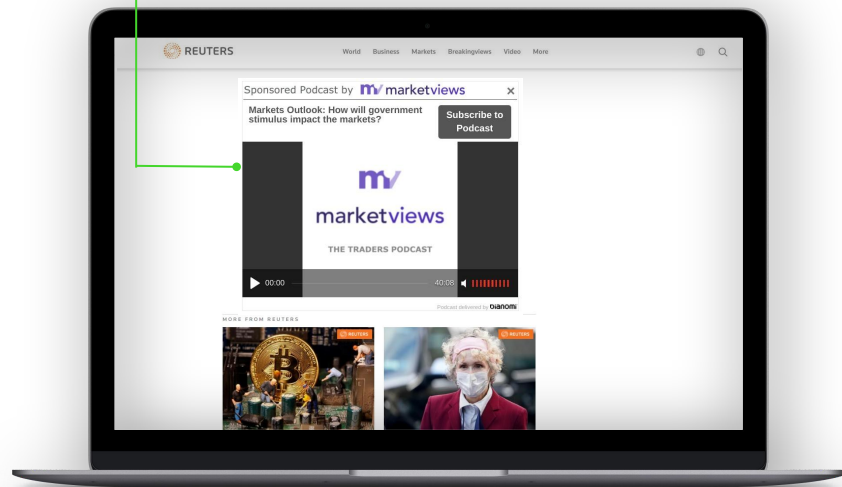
REUTERS

World Business Markets Breakingviews Video More

Sponsored Podcast by mv marketviews ×

Markets Outlook: How will government stimulus impact the markets?

Subscribe to Podcast

mv

marketviews

THE TRADERS PODCAST

00:00 40:08

Podcast delivered by bianomi

MORE FROM REUTERS

REUTERS

REUTERS